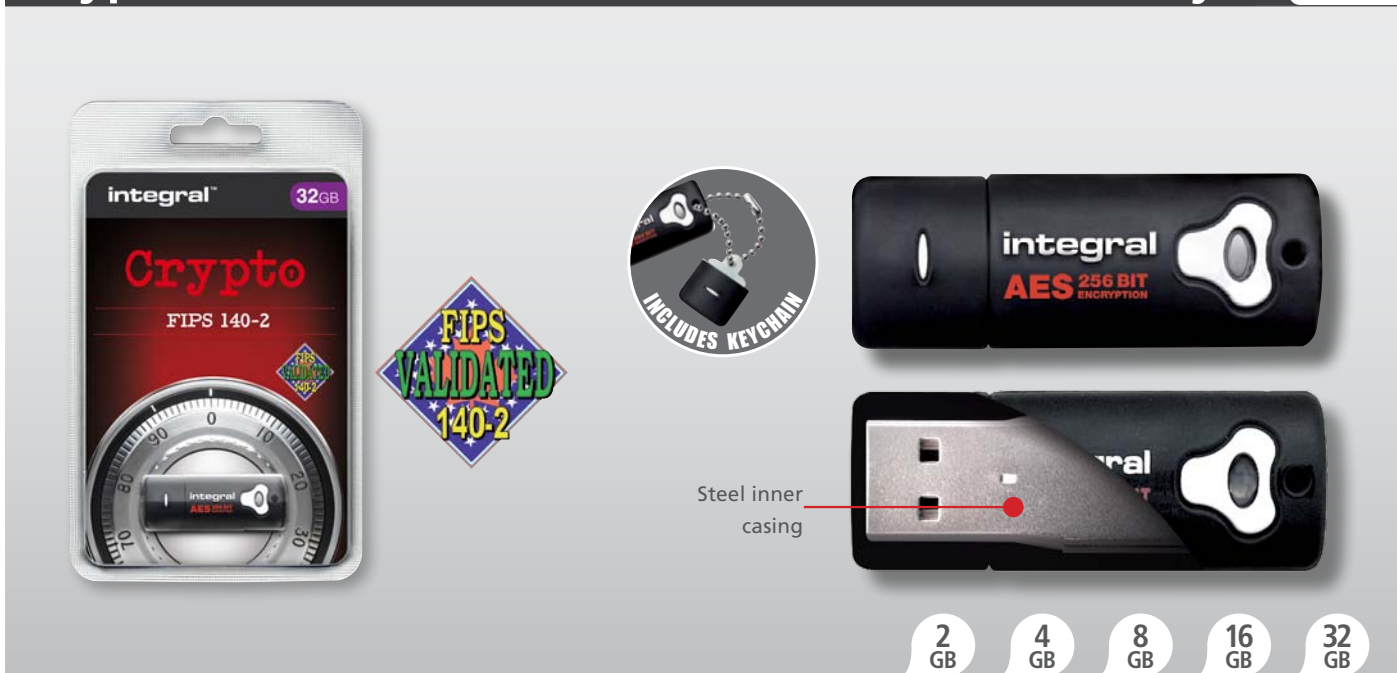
integral™ 32GB

Crypto

FIPS 140-2

FIPS VALIDATED 140-2

90 0 10 20 80 10 30

integral AES 256 BIT

FIPS VALIDATED 140-2

INCLUDES KEYCHAIN

integral AES 256 BIT ENCRYPTION

Steel inner casing

2 GB
4 GB
8 GB
16 GB
32 GB